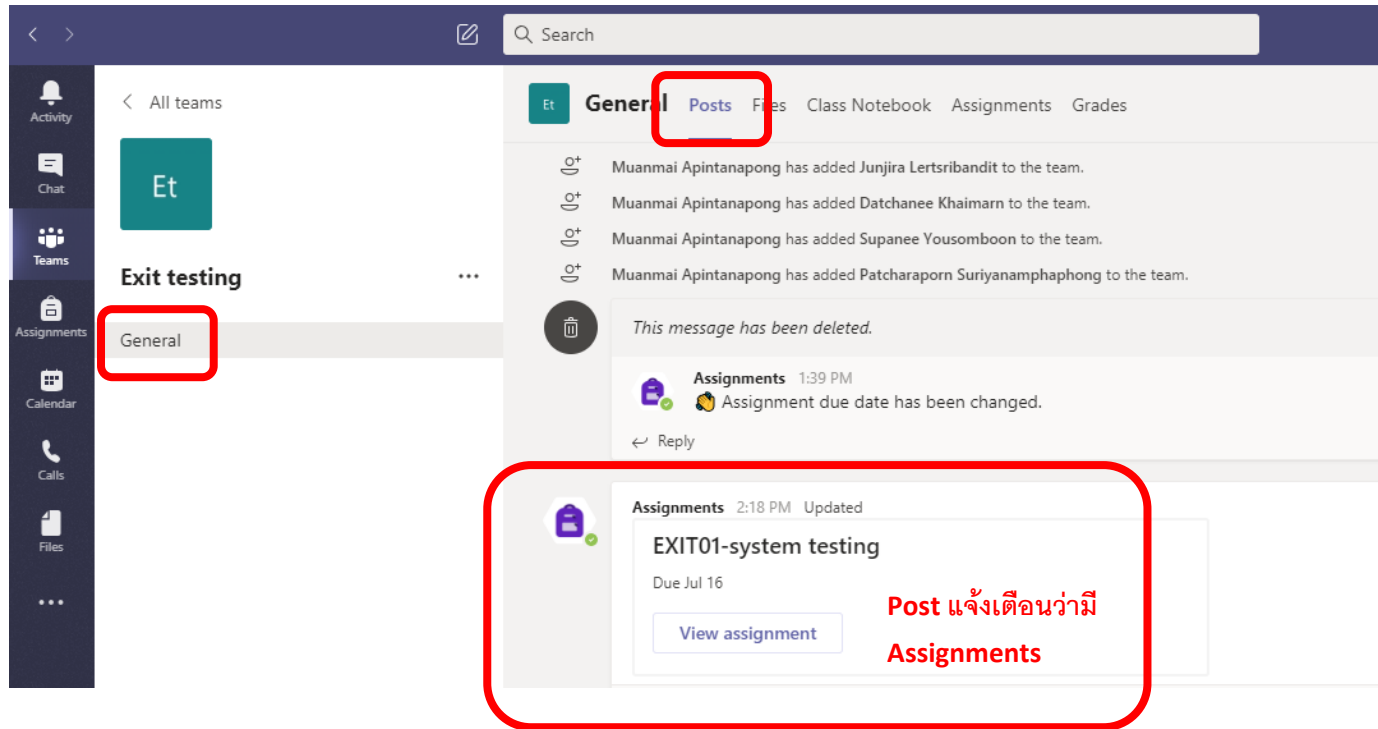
Search

Activity

Chat

Teams

Assignments

Calendar

Calls

Files

...

All teams

Et

Exit testing

...

General

Et

General Posts Files Class Notebook Assignments Grades

Muanmai Apintanapong has added Junjira Lertsribandit to the team.

Muanmai Apintanapong has added Datchanee Khaimarn to the team.

Muanmai Apintanapong has added Supanee Yousomboon to the team.

Muanmai Apintanapong has added Patcharaporn Suriyanamphaphong to the team.

This message has been deleted.

Assignments 1:39 PM
Assignment due date has been changed.

Reply

Assignments 2:18 PM Updated

EXIT01-system testing

Due Jul 16

View assignment

Post แจ้งเตือนว่ามี Assignments